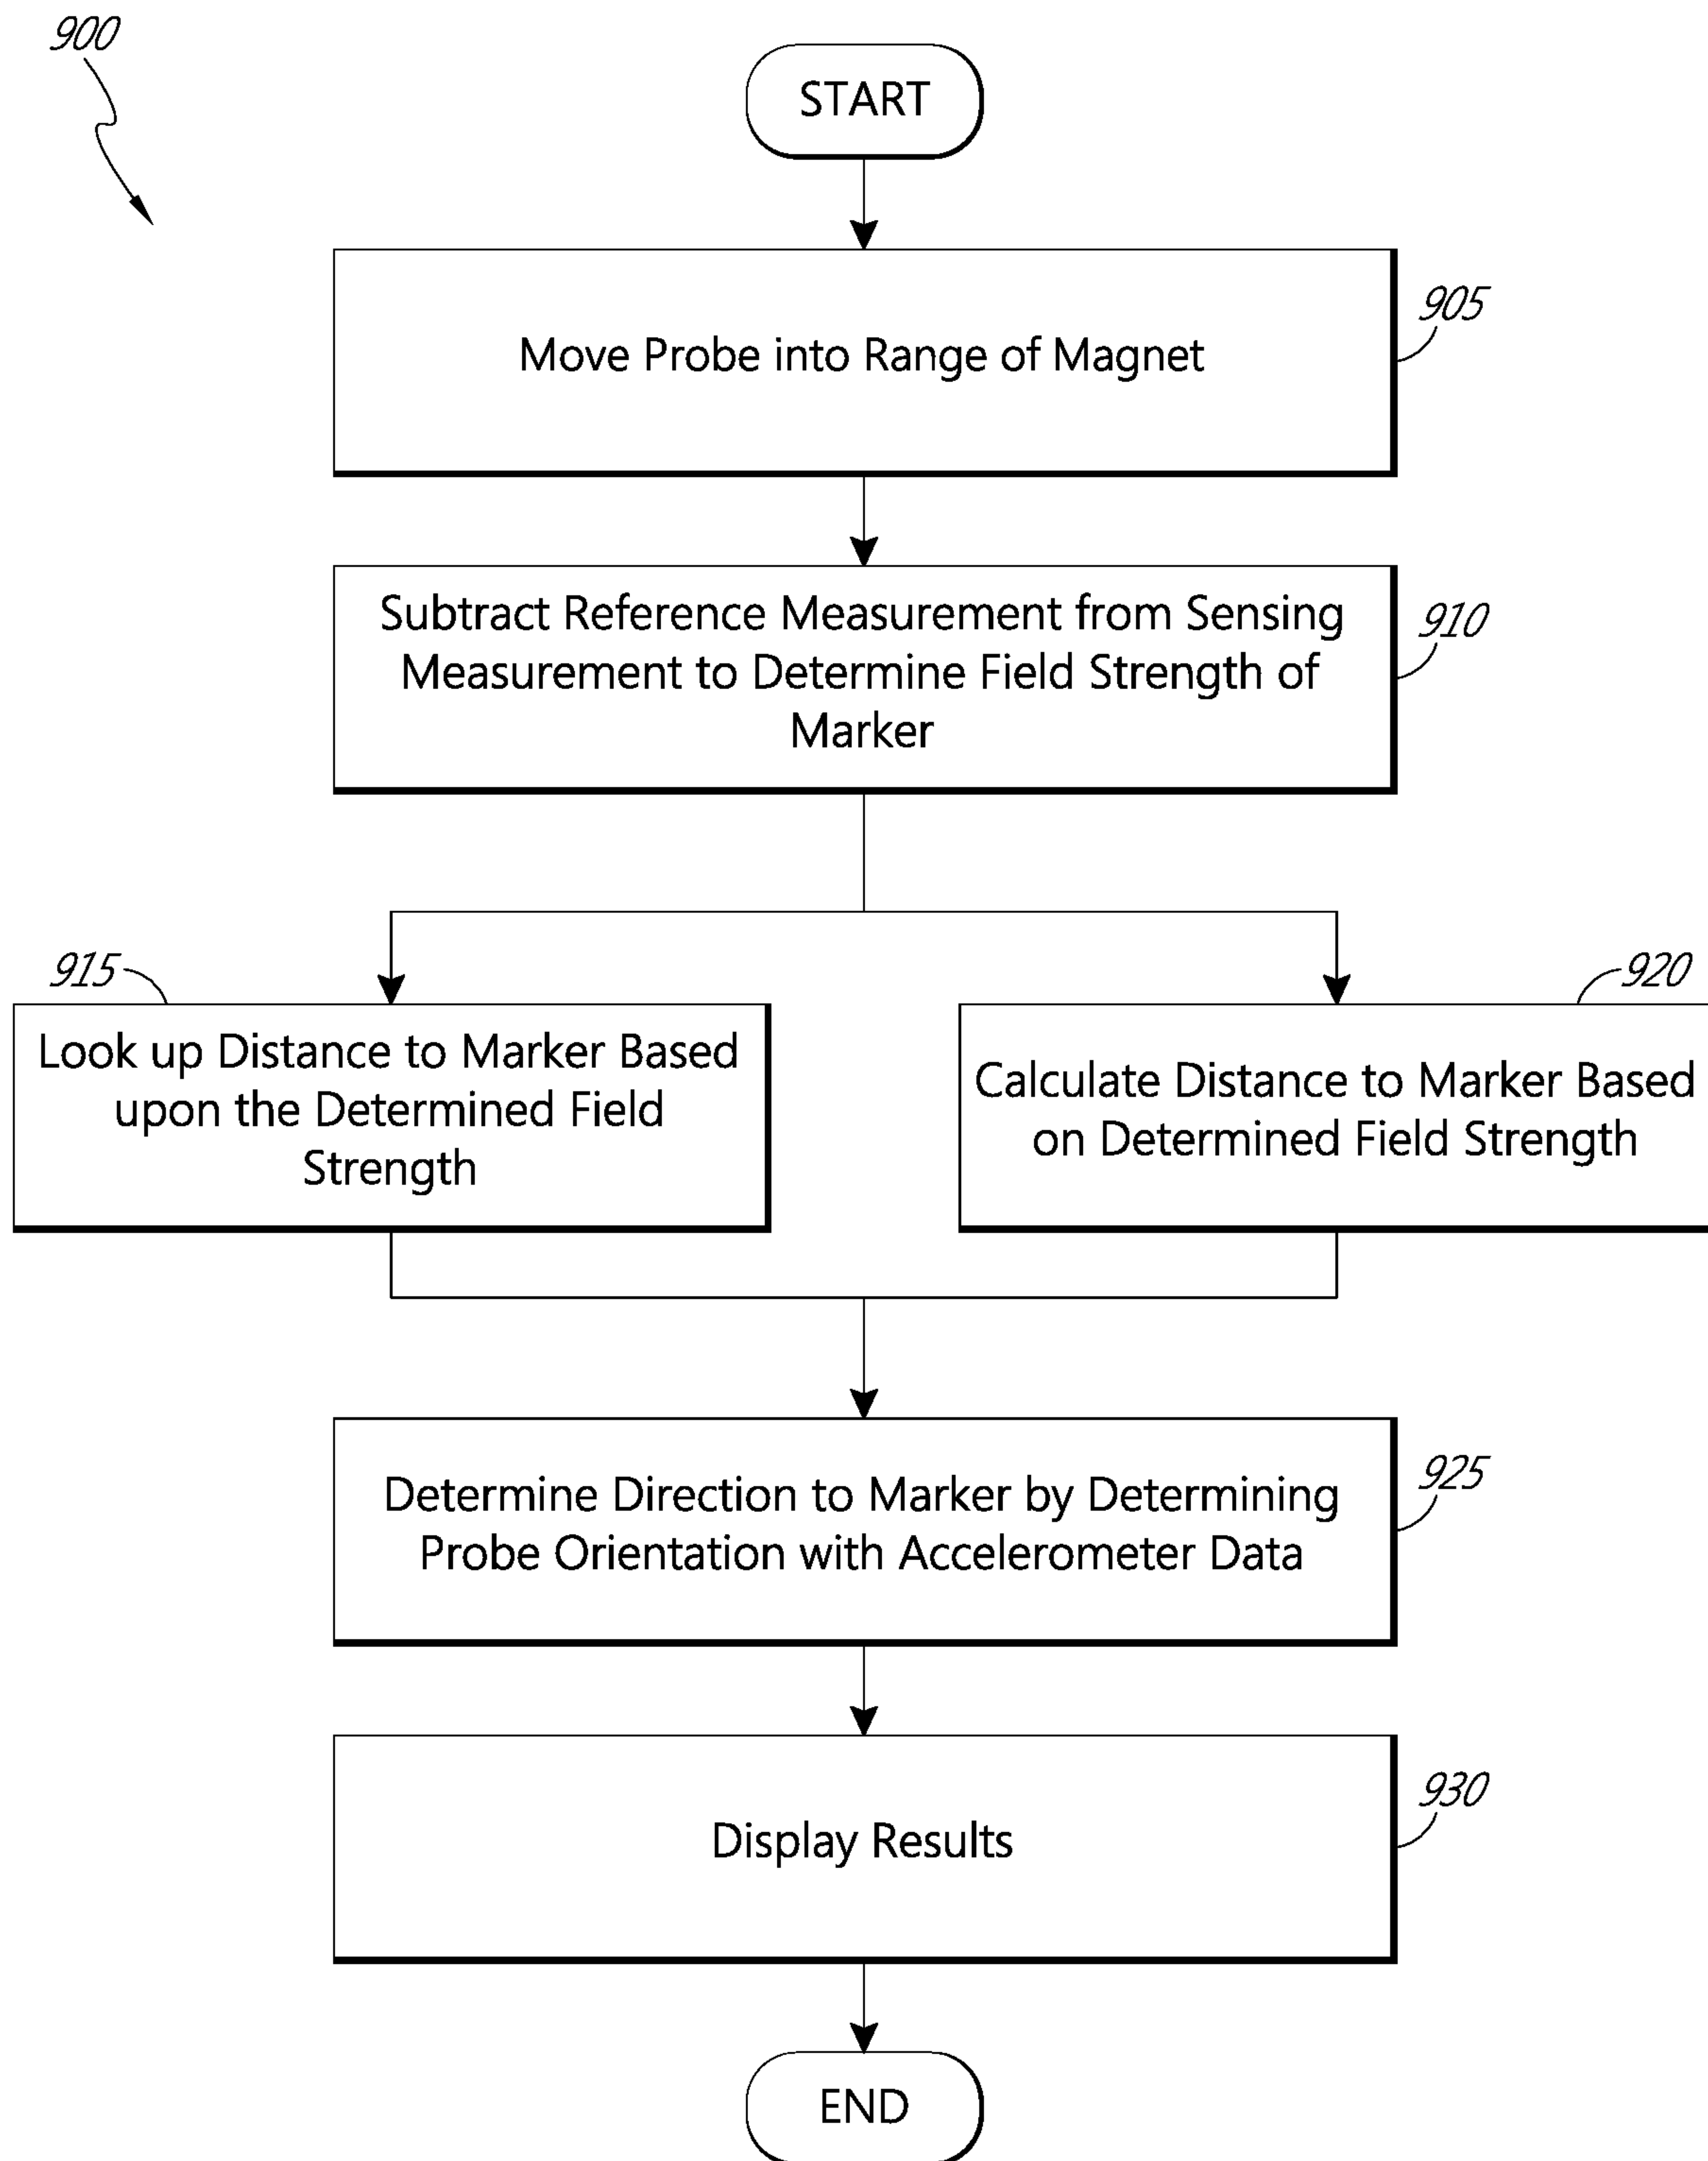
900

START

Move Probe into Range of Magnet

905

Subtract Reference Measurement from Sensing Measurement to Determine Field Strength of Marker

910

915

Look up Distance to Marker Based upon the Determined Field Strength

920

Calculate Distance to Marker Based on Determined Field Strength

Determine Direction to Marker by Determining Probe Orientation with Accelerometer Data

925

Display Results

930

END